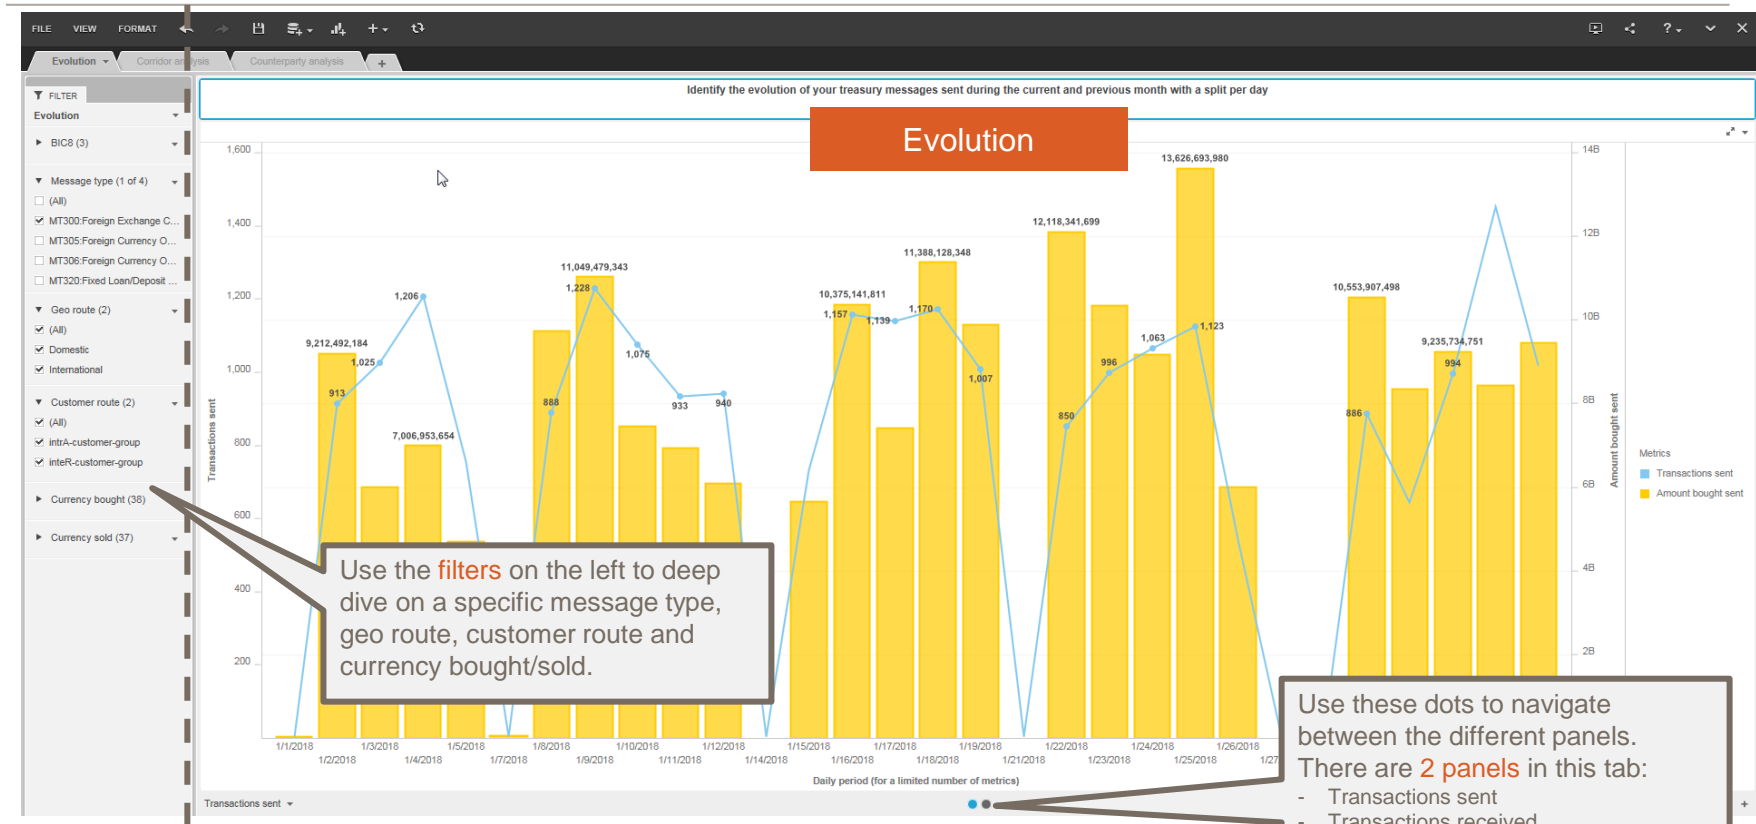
FILE VIEW FORMAT

Evolution Corridor analysis Counterparty analysis +

FILTER
Evolution

BIC8 (3)

Message type (1 of 4)
(All)
MT300:Foreign Exchange C...
MT305:Foreign Currency O...
MT306:Foreign Currency O...
MT320:Fixed Loan/Deposit ...

Geo route (2)
(All)
Domestic
International

Customer route (2)
(All)
intrA-customer-group
inteR-customer-group

Currency bought (38)

Currency sold (37)

Identify the evolution of your treasury messages sent during the current and previous month with a split per day

Evolution

1,600
1,400
1,200
1,000
800
600
400
200

Transactions sent

9,212,492,184
1,025
913
1,206
7,006,953,654
11,049,479,343
1,228
888
1,075
933
940
10,375,141,811
1,157
1,139
11,388,128,348
1,170
1,007
12,118,341,699
850
996
1,063
13,626,693,980
1,123
10,553,907,498
886
9,235,734,751
994

14B
12B
10B
8B
6B
4B
2B

Amount bought sent

Metrics
Transactions sent
Amount bought sent

1/1/2018 1/2/2018 1/3/2018 1/4/2018 1/5/2018 1/7/2018 1/8/2018 1/9/2018 1/10/2018 1/11/2018 1/12/2018 1/14/2018 1/15/2018 1/16/2018 1/17/2018 1/18/2018 1/19/2018 1/21/2018 1/22/2018 1/23/2018 1/24/2018 1/25/2018 1/26/2018 1/27

Daily period (for a limited number of metrics)

Transactions sent

Use the filters on the left to deep dive on a specific message type, geo route, customer route and currency bought/sold.

Use these dots to navigate between the different panels. There are 2 panels in this tab:
- Transactions sent
- Transactions received